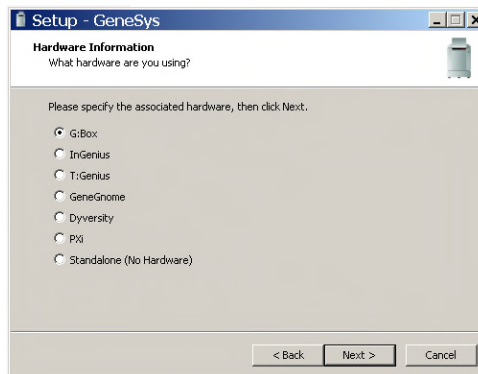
Setup - GeneSys

Hardware Information
What hardware are you using?

Please specify the associated hardware, then click Next.

G:Box
InGenius
T:Genius
GeneGnome
Dyversity
PXi
Standalone (No Hardware)

< Back
Next >
Cancel